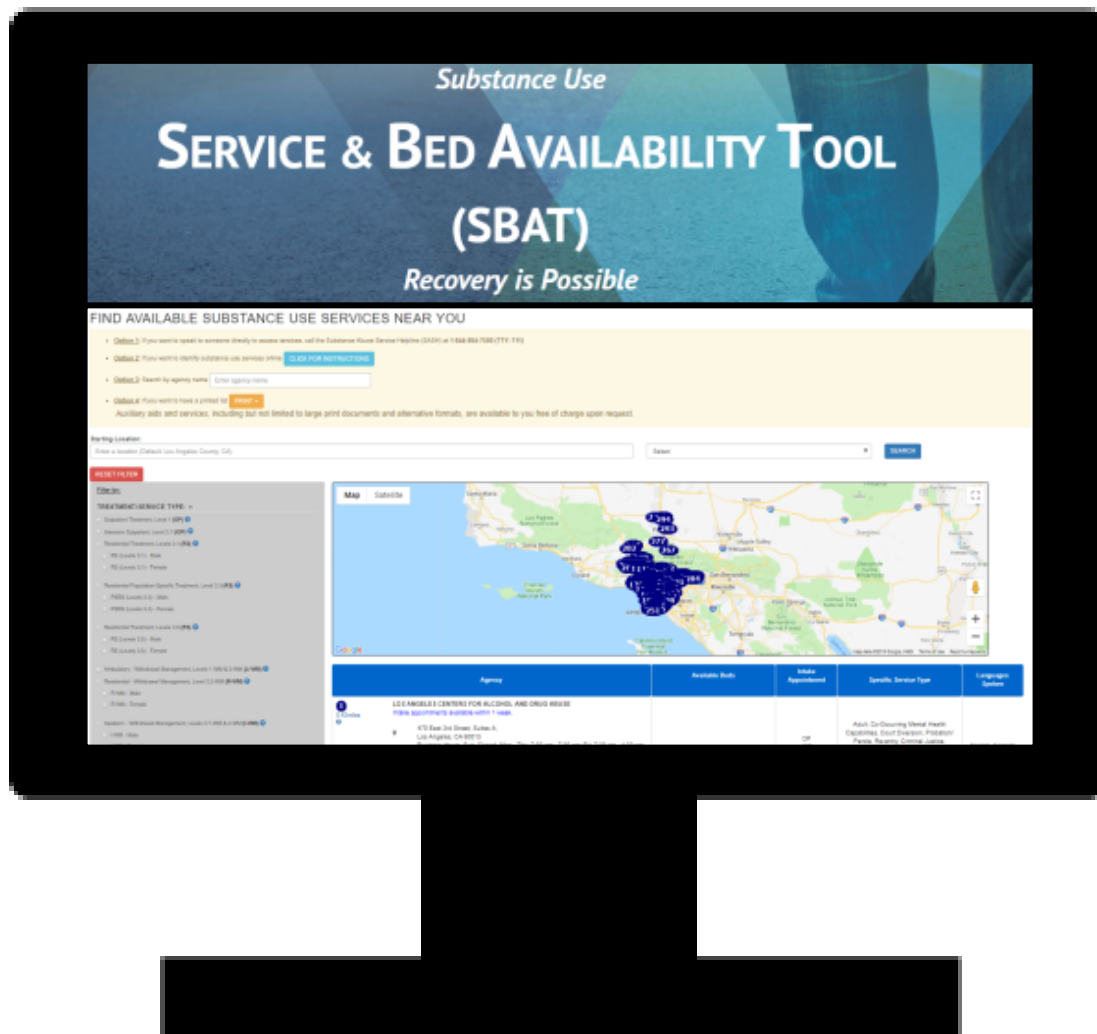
Substance Use

SERVICE & BED AVAILABILITY TOOL (SBAT)

Recovery is Possible

FIND AVAILABLE SUBSTANCE USE SERVICES NEAR YOU

Option 1: If you want to speak to someone directly to access services, call the Substance Abuse Service Helpline (SASH) at 1-844-804-7500 (TTY: 711)

Option 2: If you want to identify substance use services online CLICK FOR INSTRUCTIONS

Option 3: Search by agency name Enter agency name

Option 4: If you want to have a printed list PRINT

Auxiliary aids and services, including but not limited to large print documents and alternative formats, are available to you free of charge upon request.

Starting Location:

Enter a location (Default: Los Angeles County, CA)

Select

SEARCH

RESET FILTER

Filter by:

TREATMENT/SERVICE TYPE:

Map Satellite

Google

| Agency | Available Beds | Intake Appointment | Specific Service Type | Languages Spoken |
|---|---|---|---|---|
| LOS ANGELES CENTERS FOR ALCOHOL AND DRUG ABUSE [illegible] 470 East 3rd Street, Suites A, Los Angeles, CA 90013 | | OP | Adult, Co-Occurring Mental Health Capabilities, Court Diversion, Probation/Parole, Reentry/ Criminal Justice | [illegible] |